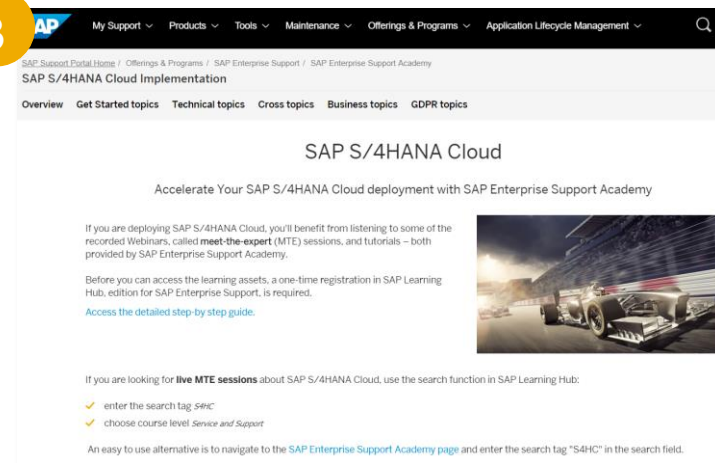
3

SAP

My Support ∨ Products ∨ Tools ∨ Maintenance ∨ Offerings & Programs ∨ Application Lifecycle Management ∨

SAP Support Portal Home / Offerings & Programs / SAP Enterprise Support / SAP Enterprise Support Academy

SAP S/4HANA Cloud Implementation

Overview Get Started topics Technical topics Cross topics Business topics GDPR topics

SAP S/4HANA Cloud

Accelerate Your SAP S/4HANA Cloud deployment with SAP Enterprise Support Academy

If you are deploying SAP S/4HANA Cloud, you'll benefit from listening to some of the recorded Webinars, called meet-the-expert (MTE) sessions, and tutorials – both provided by SAP Enterprise Support Academy.

Before you can access the learning assets, a one-time registration in SAP Learning Hub, edition for SAP Enterprise Support, is required.

Access the detailed step-by step guide.

If you are looking for live MTE sessions about SAP S/4HANA Cloud, use the search function in SAP Learning Hub:

✓ enter the search tag S4HC

✓ choose course level Service and Support

An easy to use alternative is to navigate to the SAP Enterprise Support Academy page and enter the search tag "S4HC" in the search field.